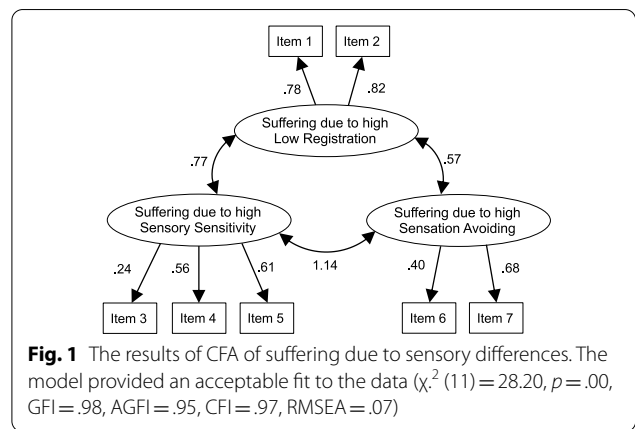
Item 1

Item 2

.78

.82

Suffering due to high Low Registration

.77

.57

Suffering due to high Sensory Sensitivity

Suffering due to high Sensation Avoiding

1.14

.24

.56

.61

.40

.68

Item 3

Item 4

Item 5

Item 6

Item 7

**Fig. 1** The results of CFA of suffering due to sensory differences. The model provided an acceptable fit to the data ($\chi^2$ (11) = 28.20, $p$ = .00, GFI = .98, AGFI = .95, CFI = .97, RMSEA = .07)